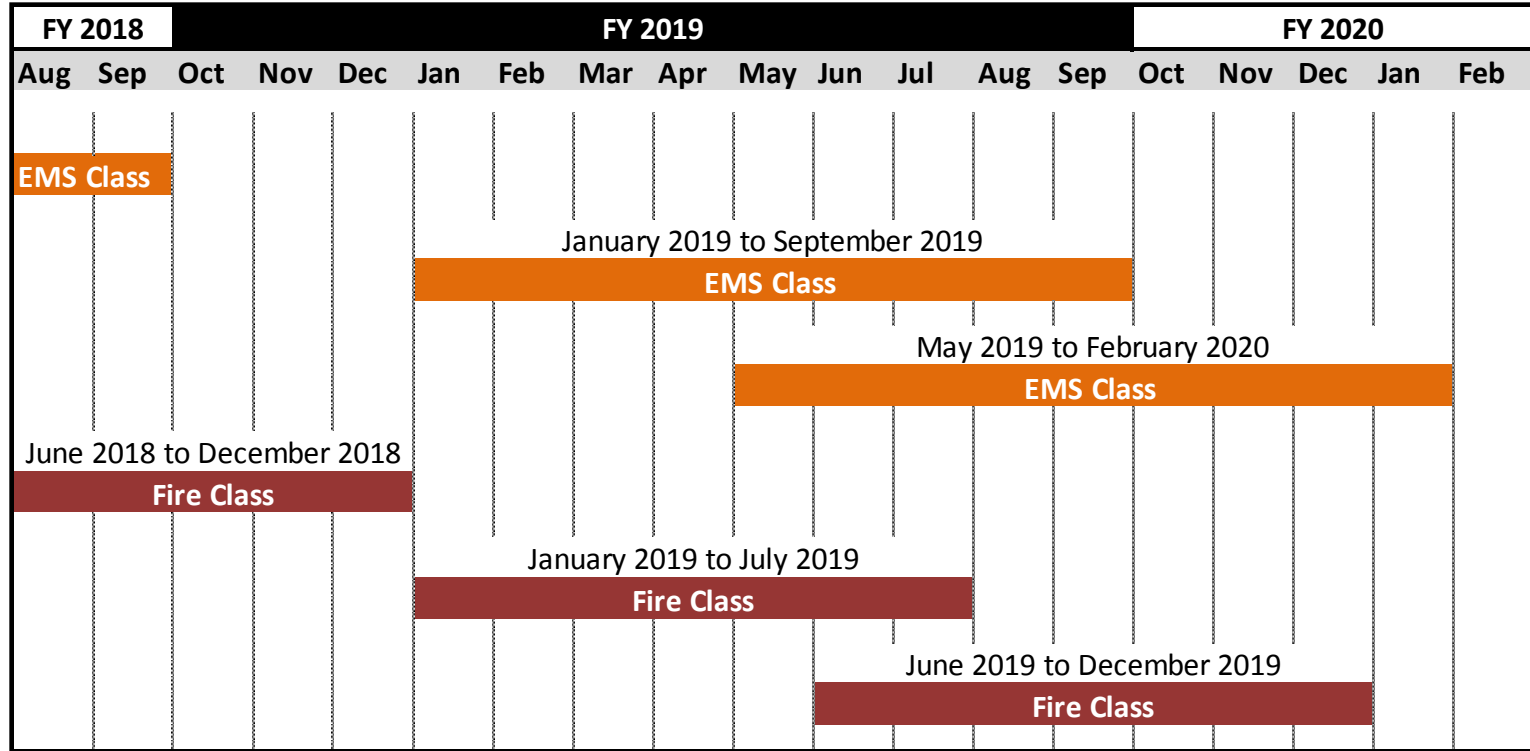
FY 2018 FY 2019 FY 2020

Aug Sep Oct Nov Dec Jan Feb Mar Apr May Jun Jul Aug Sep Oct Nov Dec Jan Feb

EMS Class

January 2019 to September 2019

EMS Class

May 2019 to February 2020

EMS Class

June 2018 to December 2018

Fire Class

January 2019 to July 2019

Fire Class

June 2019 to December 2019

Fire Class